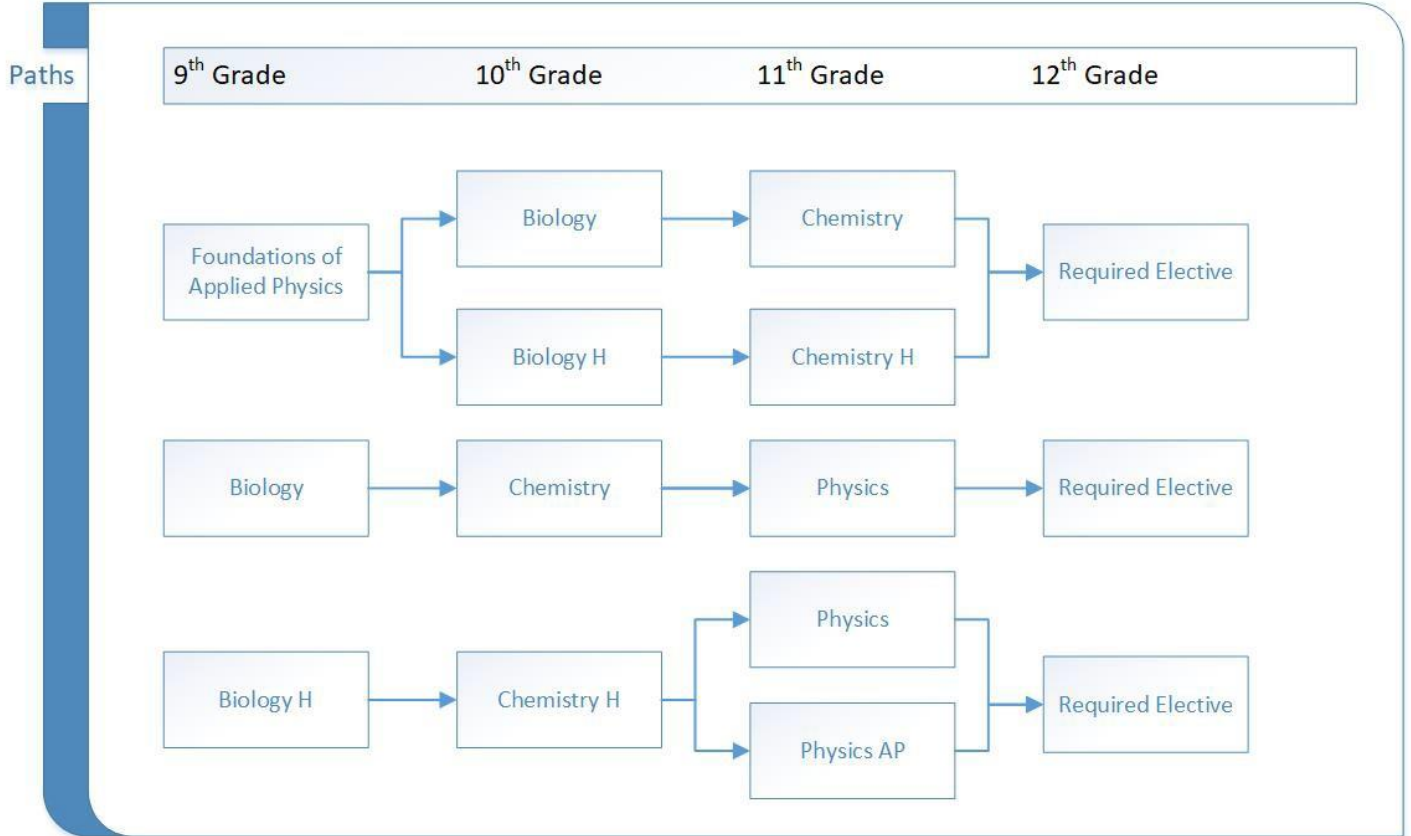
Paths

9$^{th}$ Grade 10$^{th}$ Grade 11$^{th}$ Grade 12$^{th}$ Grade

Foundations of Applied Physics

Biology

Chemistry

Biology H

Chemistry H

Required Elective

Biology

Chemistry

Physics

Required Elective

Biology H

Chemistry H

Physics

Physics AP

Required Elective